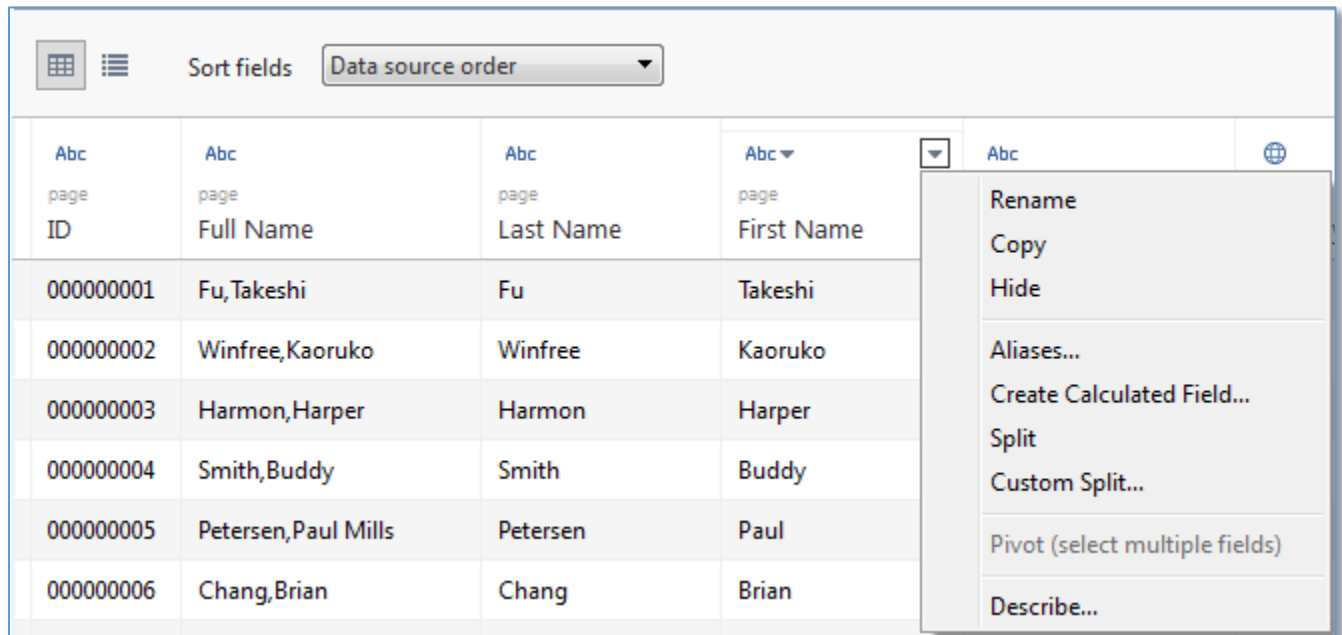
Sort fields Data source order

| Abc page ID | Abc page Full Name | Abc page Last Name | Abc page First Name | Abc |
|---|---|---|---|---|
| 000000001 | Fu,Takeshi | Fu | Takeshi | |
| 000000002 | Winfree,Kaoruko | Winfree | Kaoruko | |
| 000000003 | Harmon,Harper | Harmon | Harper | |
| 000000004 | Smith,Buddy | Smith | Buddy | |
| 000000005 | Petersen,Paul Mills | Petersen | Paul | |
| 000000006 | Chang,Brian | Chang | Brian | |

Rename
Copy
Hide
Aliases...
Create Calculated Field...
Split
Custom Split...
Pivot (select multiple fields)
Describe...